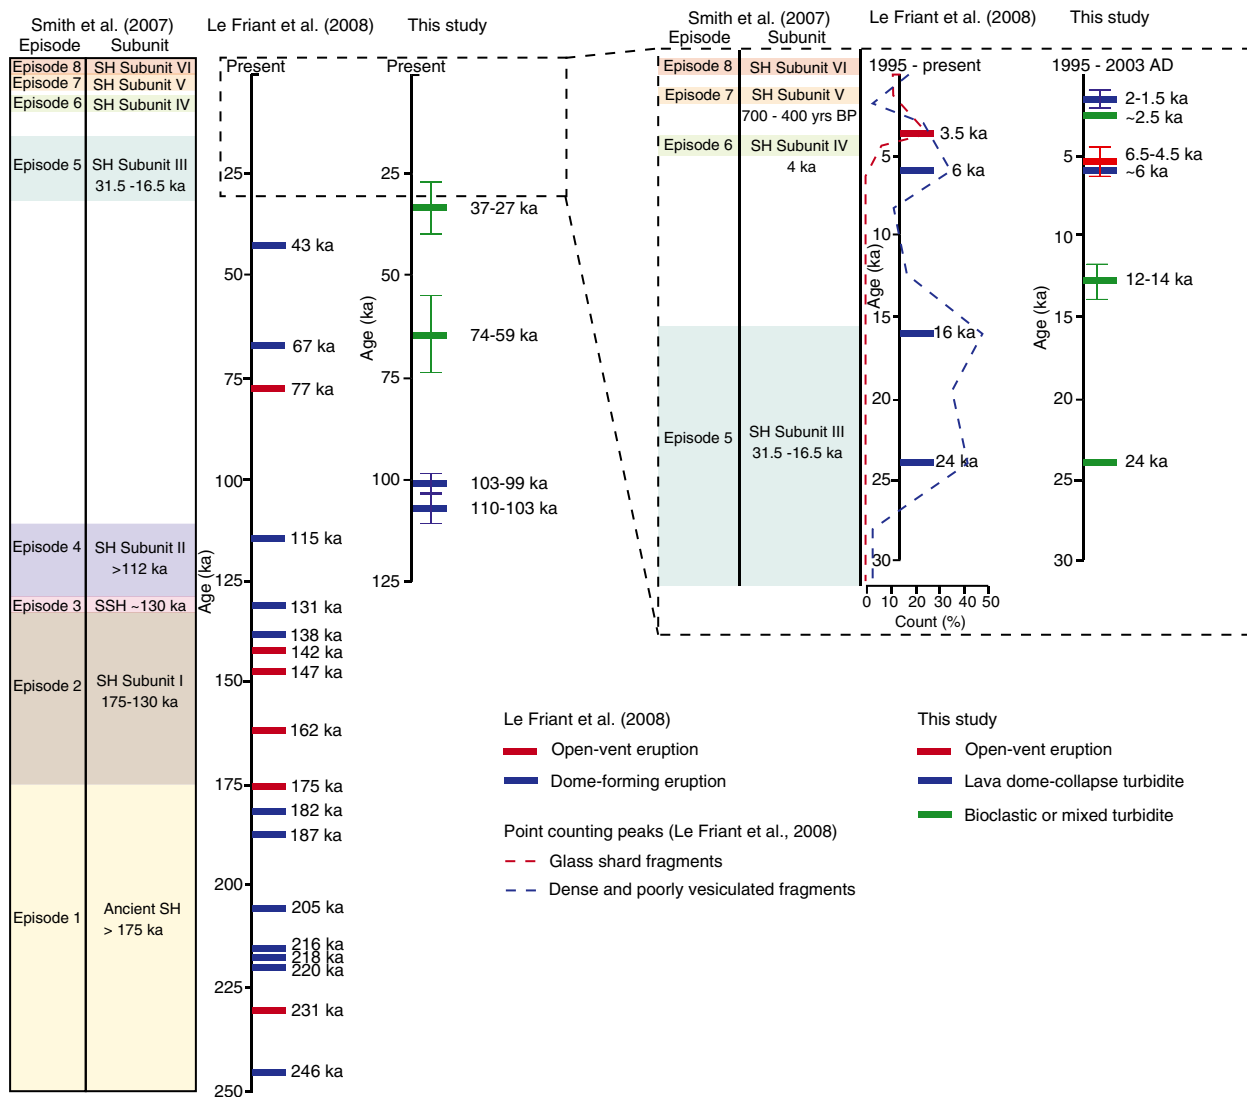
Smith et al. (2007)
Episode Subunit
Episode 8 SH Subunit VI
Episode 7 SH Subunit V
Episode 6 SH Subunit IV
Episode 5 SH Subunit III 31.5 -16.5 ka
Episode 4 SH Subunit II >112 ka
Episode 3 SSH ~130 ka
Episode 2 SH Subunit I 175-130 ka
Episode 1 Ancient SH > 175 ka

Le Friant et al. (2008)
Present
25
43 ka
50
67 ka
75
77 ka
100
115 ka
125
Age (ka)
131 ka
138 ka
142 ka
147 ka
150
162 ka
175
175 ka
182 ka
187 ka
200
205 ka
216 ka
218 ka
220 ka
225
231 ka
246 ka
250

This study
Present
25
37-27 ka
50
Age (ka)
74-59 ka
75
100
103-99 ka
110-103 ka
125

Smith et al. (2007)
Episode Subunit
Episode 8 SH Subunit VI
Episode 7 SH Subunit V
700 - 400 yrs BP
Episode 6 SH Subunit IV
4 ka
Episode 5 SH Subunit III
31.5 -16.5 ka

Le Friant et al. (2008)
1995 - present
3.5 ka
5
6 ka
10
Age (ka)
15
16 ka
20
24 ka
25
30
0 10 20 30 40 50
Count (%)

This study
1995 - 2003 AD
2-1.5 ka
~2.5 ka
5
6.5-4.5 ka
~6 ka
10
Age (ka)
12-14 ka
15
20
24 ka
25
30

Le Friant et al. (2008)
Open-vent eruption
Dome-forming eruption

Point counting peaks (Le Friant et al., 2008)
Glass shard fragments
Dense and poorly vesiculated fragments

This study
Open-vent eruption
Lava dome-collapse turbidite
Bioclastic or mixed turbidite